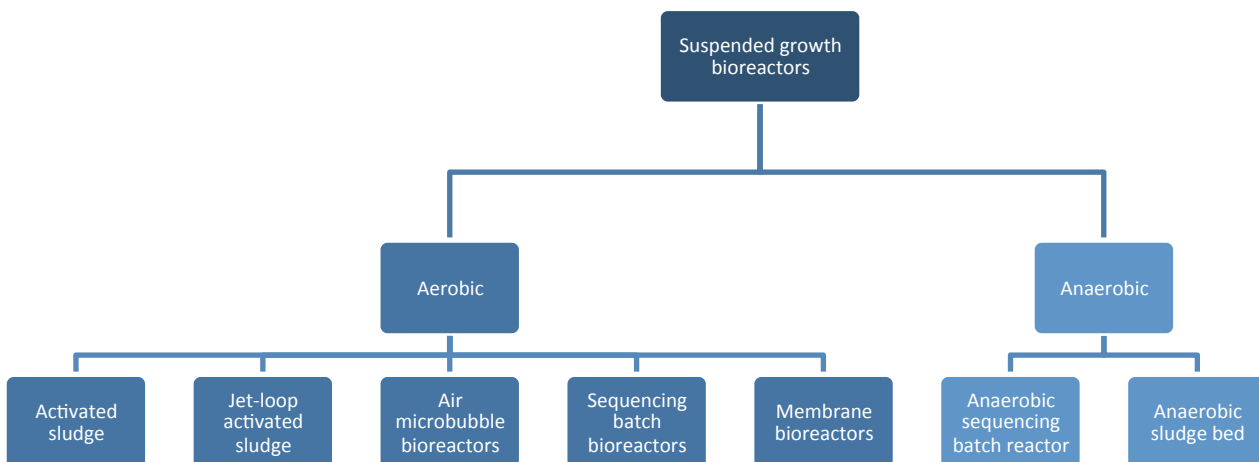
Suspended growth bioreactors

Aerobic

Anaerobic

Activated sludge

Jet-loop activated sludge

Air microbubble bioreactors

Sequencing batch bioreactors

Membrane bioreactors

Anaerobic sequencing batch reactor

Anaerobic sludge bed